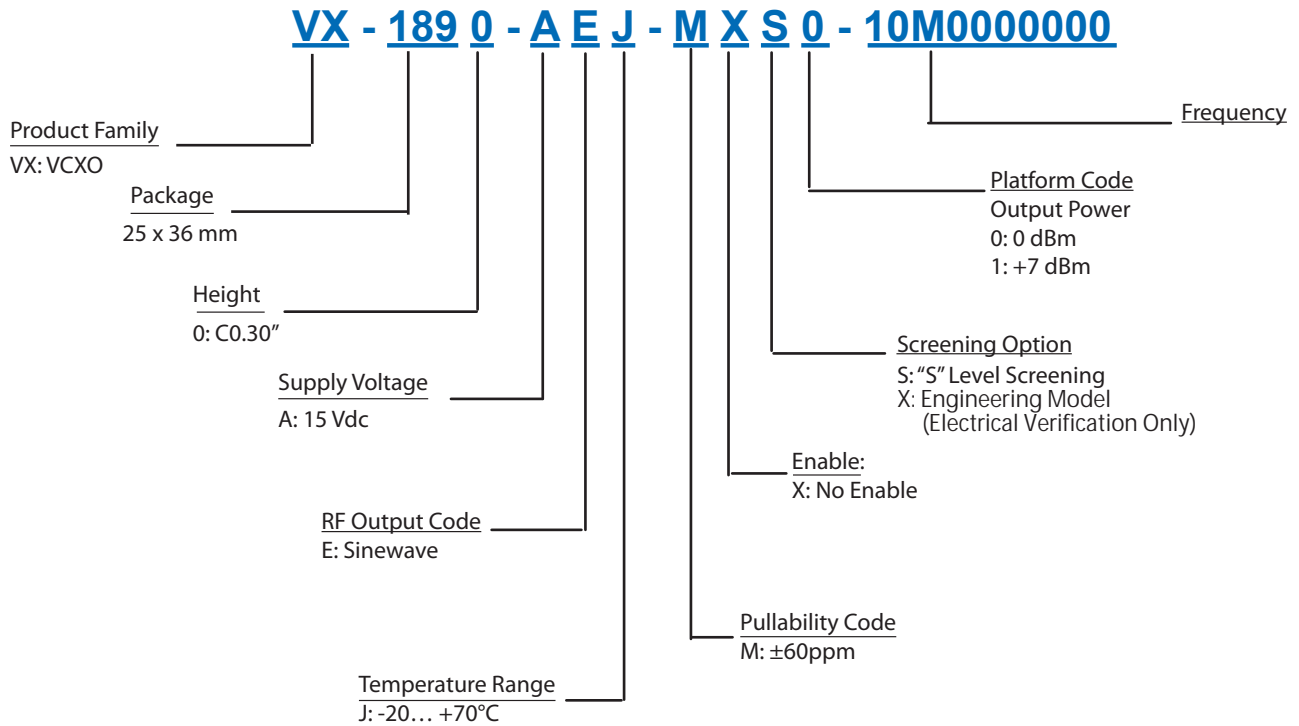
VX - 189 0 - A E J - M X S 0 - 10M0000000

Frequency

Product Family
VX: VCXO

Package
25 x 36 mm

Platform Code
Output Power
0: 0 dBm
1: +7 dBm

Height
0: C0.30″

Screening Option
S: “S” Level Screening
X: Engineering Model
(Electrical Verification Only)

Supply Voltage
A: 15 Vdc

Enable:
X: No Enable

RF Output Code
E: Sinewave

Pullability Code
M: ±60ppm

Temperature Range
J: -20… +70°C